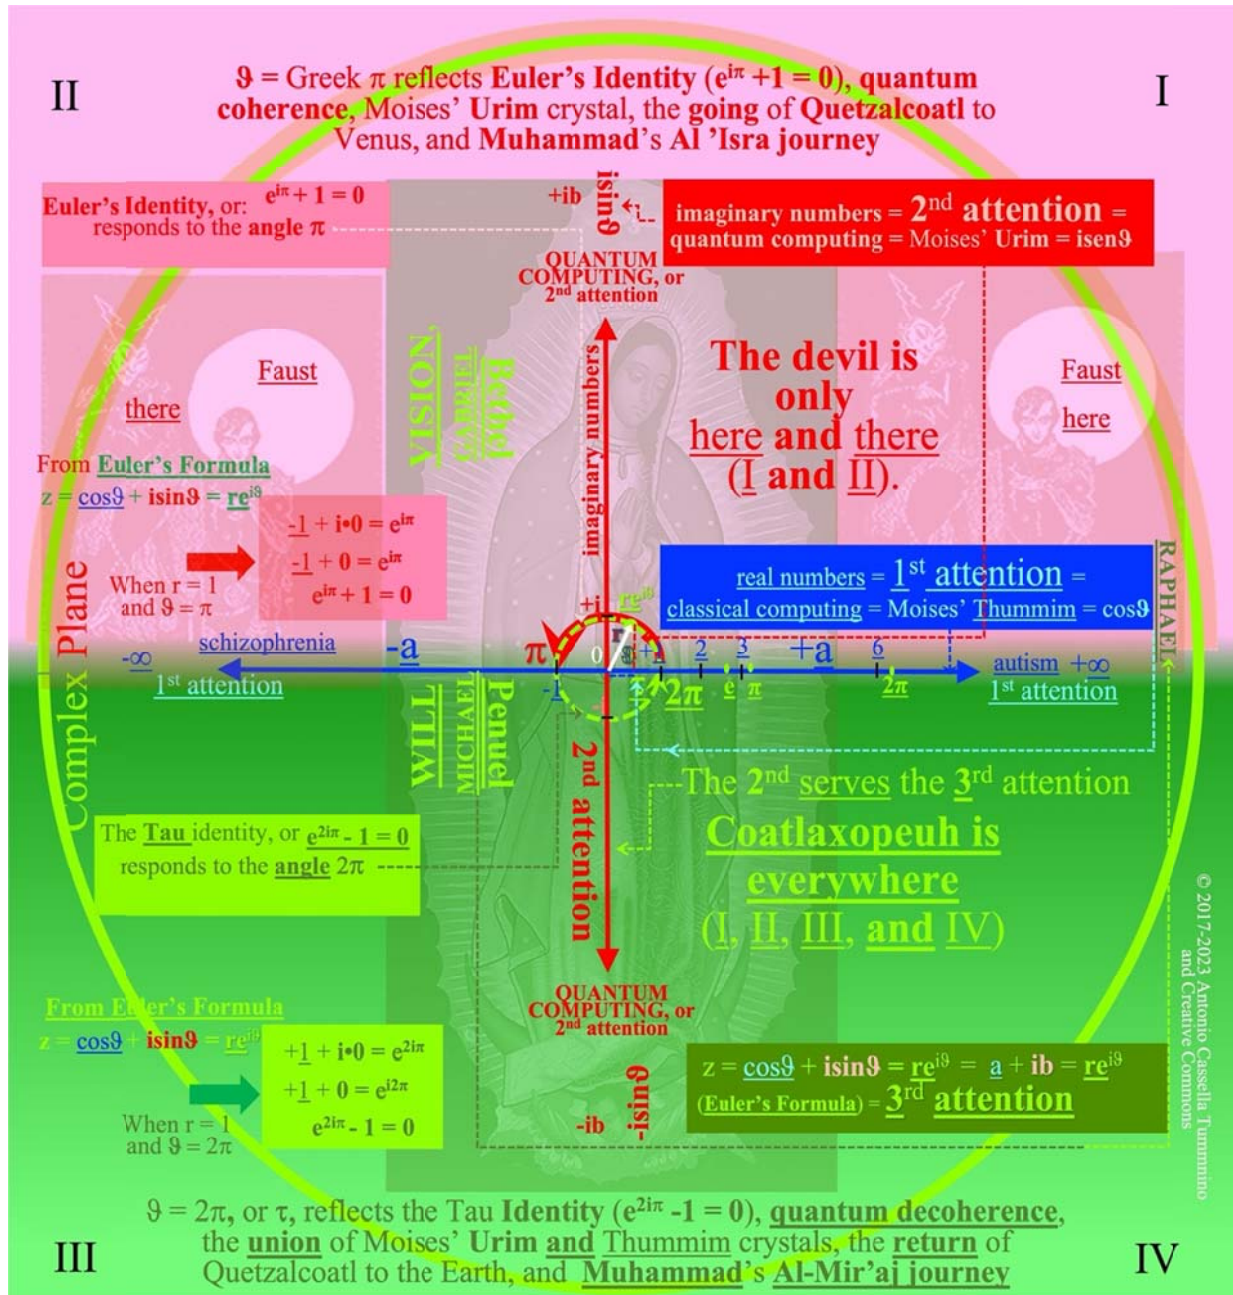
II

$\vartheta$ = Greek $\pi$ reflects Euler's Identity ($e^{i\pi} + 1 = 0$), quantum coherence, Moises' Urim crystal, the going of Quetzalcoatl to Venus, and Muhammad's Al 'Isra journey

I

Euler's Identity, or: $e^{i\pi} + 1 = 0$ responds to the angle $\pi$

+ib

isin$\vartheta$

imaginary numbers = 2$^{nd}$ attention = quantum computing = Moises' Urim = isen$\vartheta$

QUANTUM COMPUTING, or 2$^{nd}$ attention

imaginary numbers

VISION, GABRIEL Bethel

The devil is only here and there (I and II).

Faust

there

Faust

here

From Euler's Formula

$z = \cos\vartheta + i\sin\vartheta = re^{i\vartheta}$

$-1 + i\cdot0 = e^{i\pi}$

$-1 + 0 = e^{i\pi}$

$e^{i\pi} + 1 = 0$

When r = 1 and $\vartheta = \pi$

Complex Plane

real numbers = 1$^{st}$ attention = classical computing = Moises' Thummim = cos$\vartheta$

RAPHAEL

schizophrenia

$-\infty$

1$^{st}$ attention

-a

$\pi$

+i

$re^{i\vartheta}$

r

0

$\vartheta$

1

2

3

+a

6

autism $+\infty$

1$^{st}$ attention

-1

2$\pi$

e

$\pi$

2$\pi$

WILL MICHAEL Penuel

2$^{nd}$ attention

The 2$^{nd}$ serves the 3$^{rd}$ attention

Coatlaxopeuh is everywhere (I, II, III, and IV)

The Tau identity, or $e^{2i\pi} - 1 = 0$ responds to the angle 2$\pi$

From Euler's Formula

$z = \cos\vartheta + i\sin\vartheta = re^{i\vartheta}$

$+1 + i\cdot0 = e^{2i\pi}$

$+1 + 0 = e^{i2\pi}$

$e^{2i\pi} - 1 = 0$

When r = 1 and $\vartheta = 2\pi$

QUANTUM COMPUTING, or 2$^{nd}$ attention

-ib

-isin$\vartheta$

$z = \cos\vartheta + i\sin\vartheta = re^{i\vartheta} = a + ib = re^{i\vartheta}$

(Euler's Formula) = 3$^{rd}$ attention

© 2017-2023 Antonio Cassella Tummino and Creative Commons

$\vartheta = 2\pi$, or $\tau$, reflects the Tau Identity ($e^{2i\pi} - 1 = 0$), quantum decoherence, the union of Moises' Urim and Thummim crystals, the return of Quetzalcoatl to the Earth, and Muhammad's Al-Mir'aj journey

III

IV